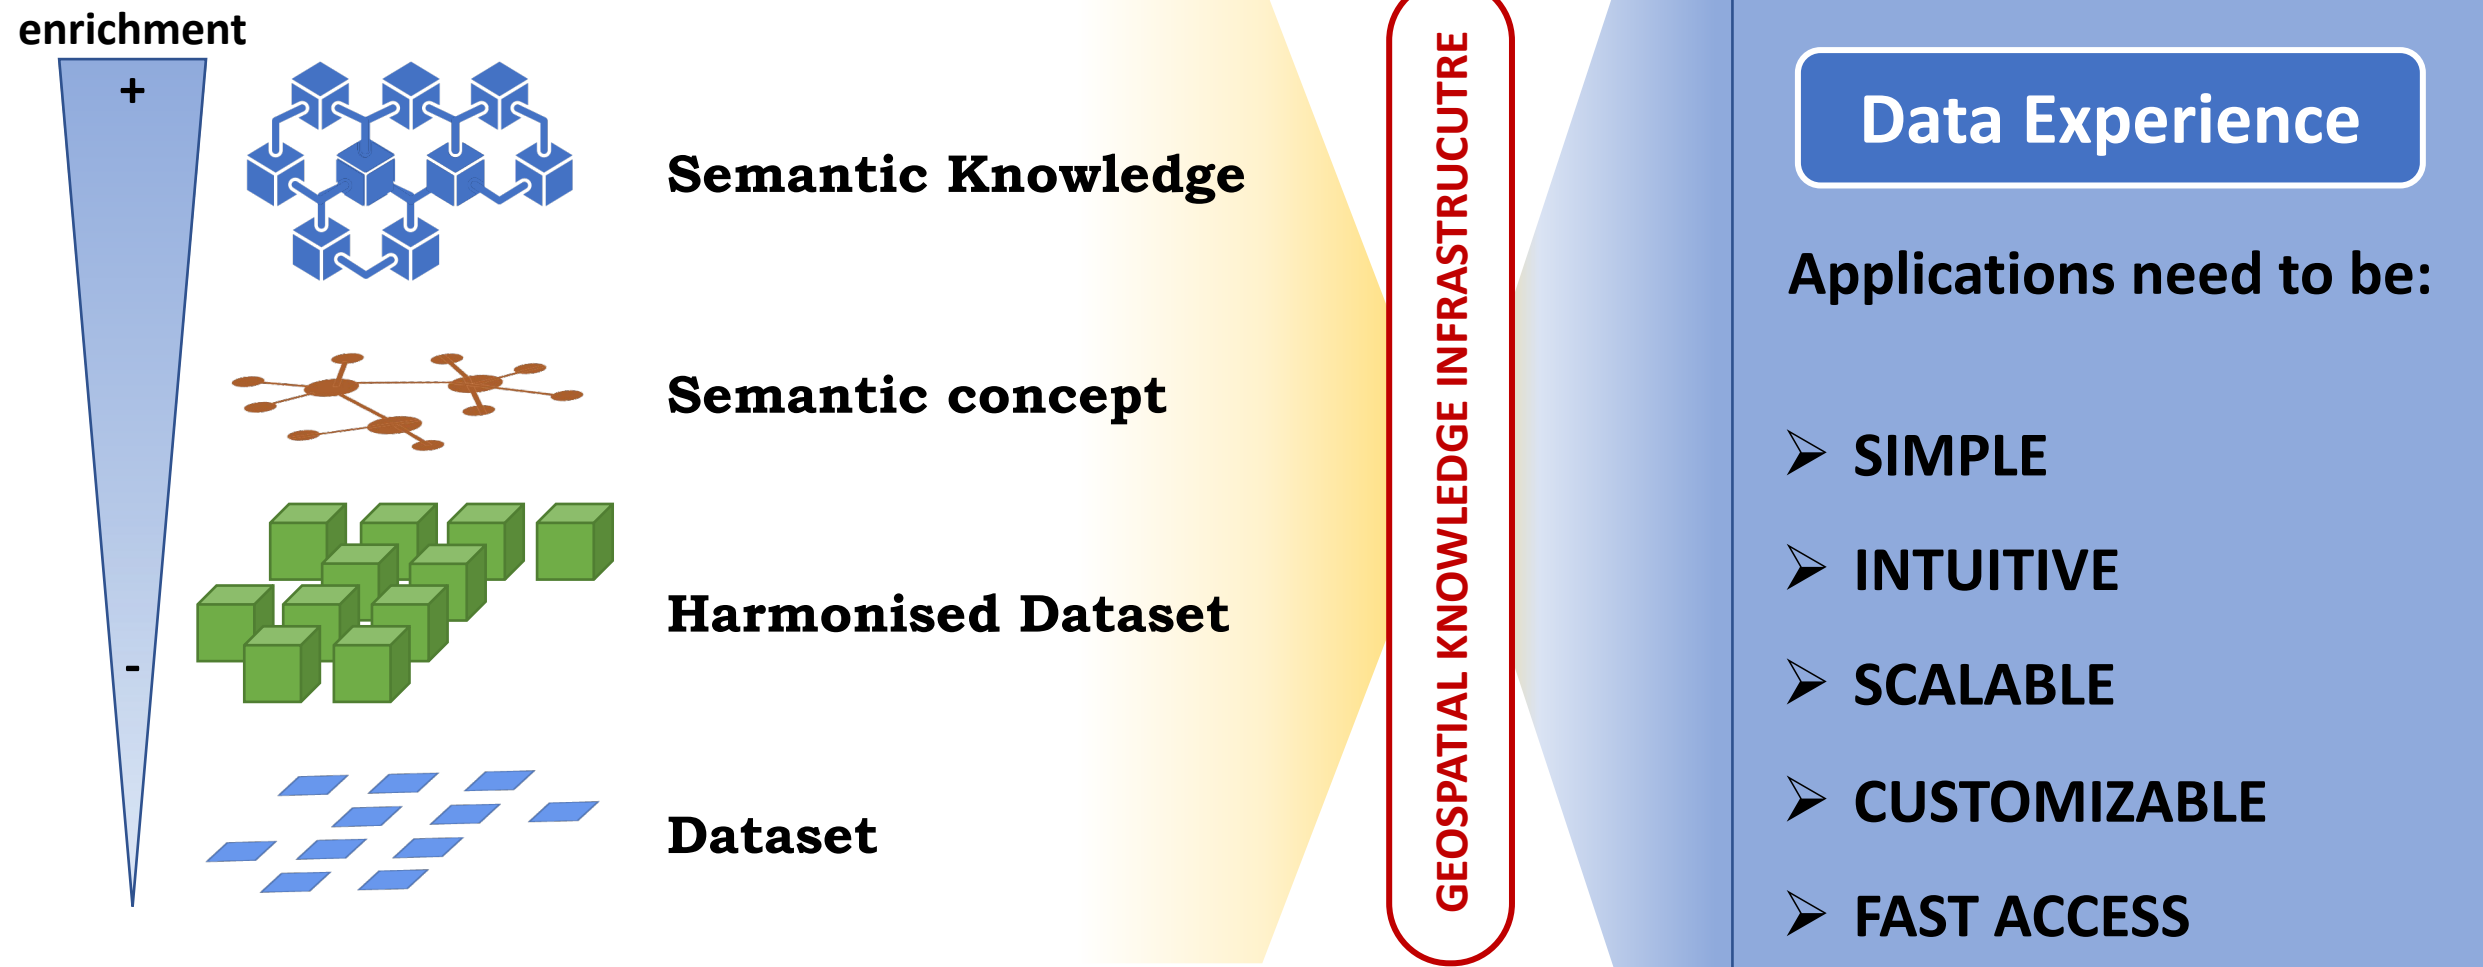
enrichment

+

-

Semantic Knowledge

Semantic concept

Harmonised Dataset

Dataset

GEOSPATIAL KNOWLEDGE INFRASTRUCUTRE

Data Experience

Applications need to be:

SIMPLE

INTUITIVE

SCALABLE

CUSTOMIZABLE

FAST ACCESS